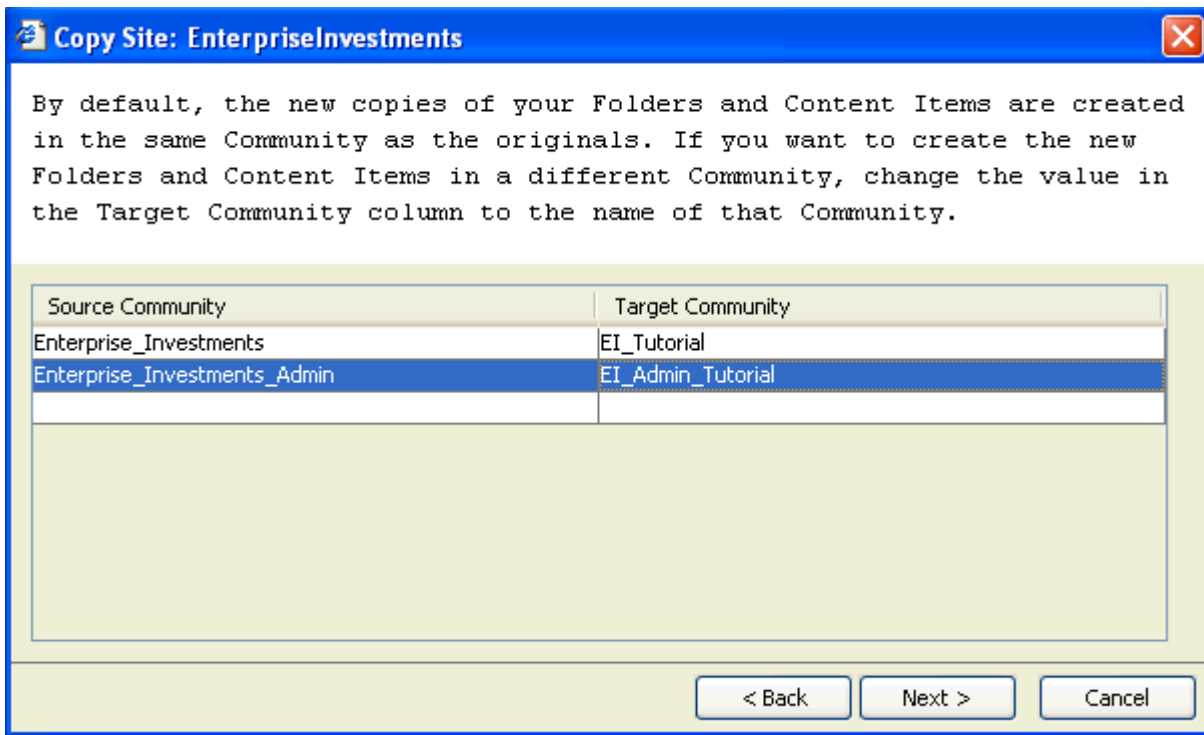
Copy Site: EnterpriseInvestments

By default, the new copies of your Folders and Content Items are created in the same Community as the originals. If you want to create the new Folders and Content Items in a different Community, change the value in the Target Community column to the name of that Community.

| Source Community | Target Community |
|---|---|
| Enterprise_Investments | EI_Tutorial |
| Enterprise_Investments_Admin | EI_Admin_Tutorial |
| | |

< Back
Next >
Cancel